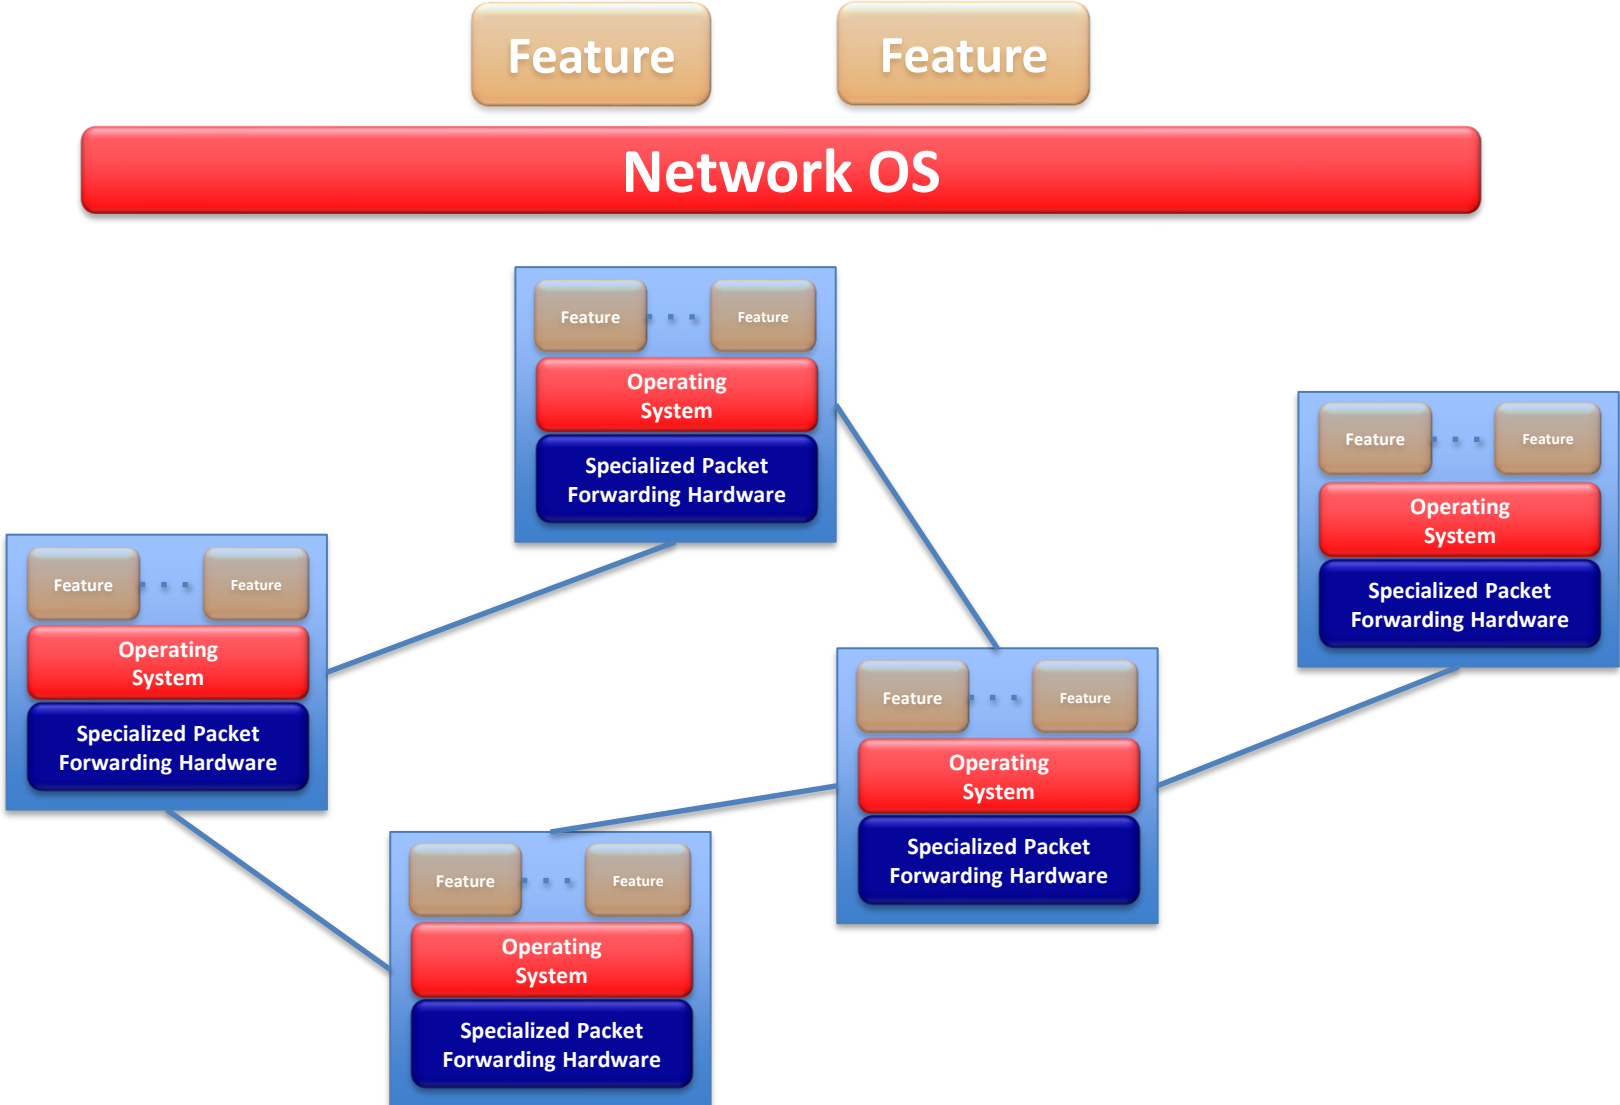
Feature

Feature

Network OS

Feature . . . Feature

Operating System

Specialized Packet Forwarding Hardware

Feature . . . Feature

Operating System

Specialized Packet Forwarding Hardware

Feature . . . Feature

Operating System

Specialized Packet Forwarding Hardware

Feature . . . Feature

Operating System

Specialized Packet Forwarding Hardware

Feature . . . Feature

Operating System

Specialized Packet Forwarding Hardware